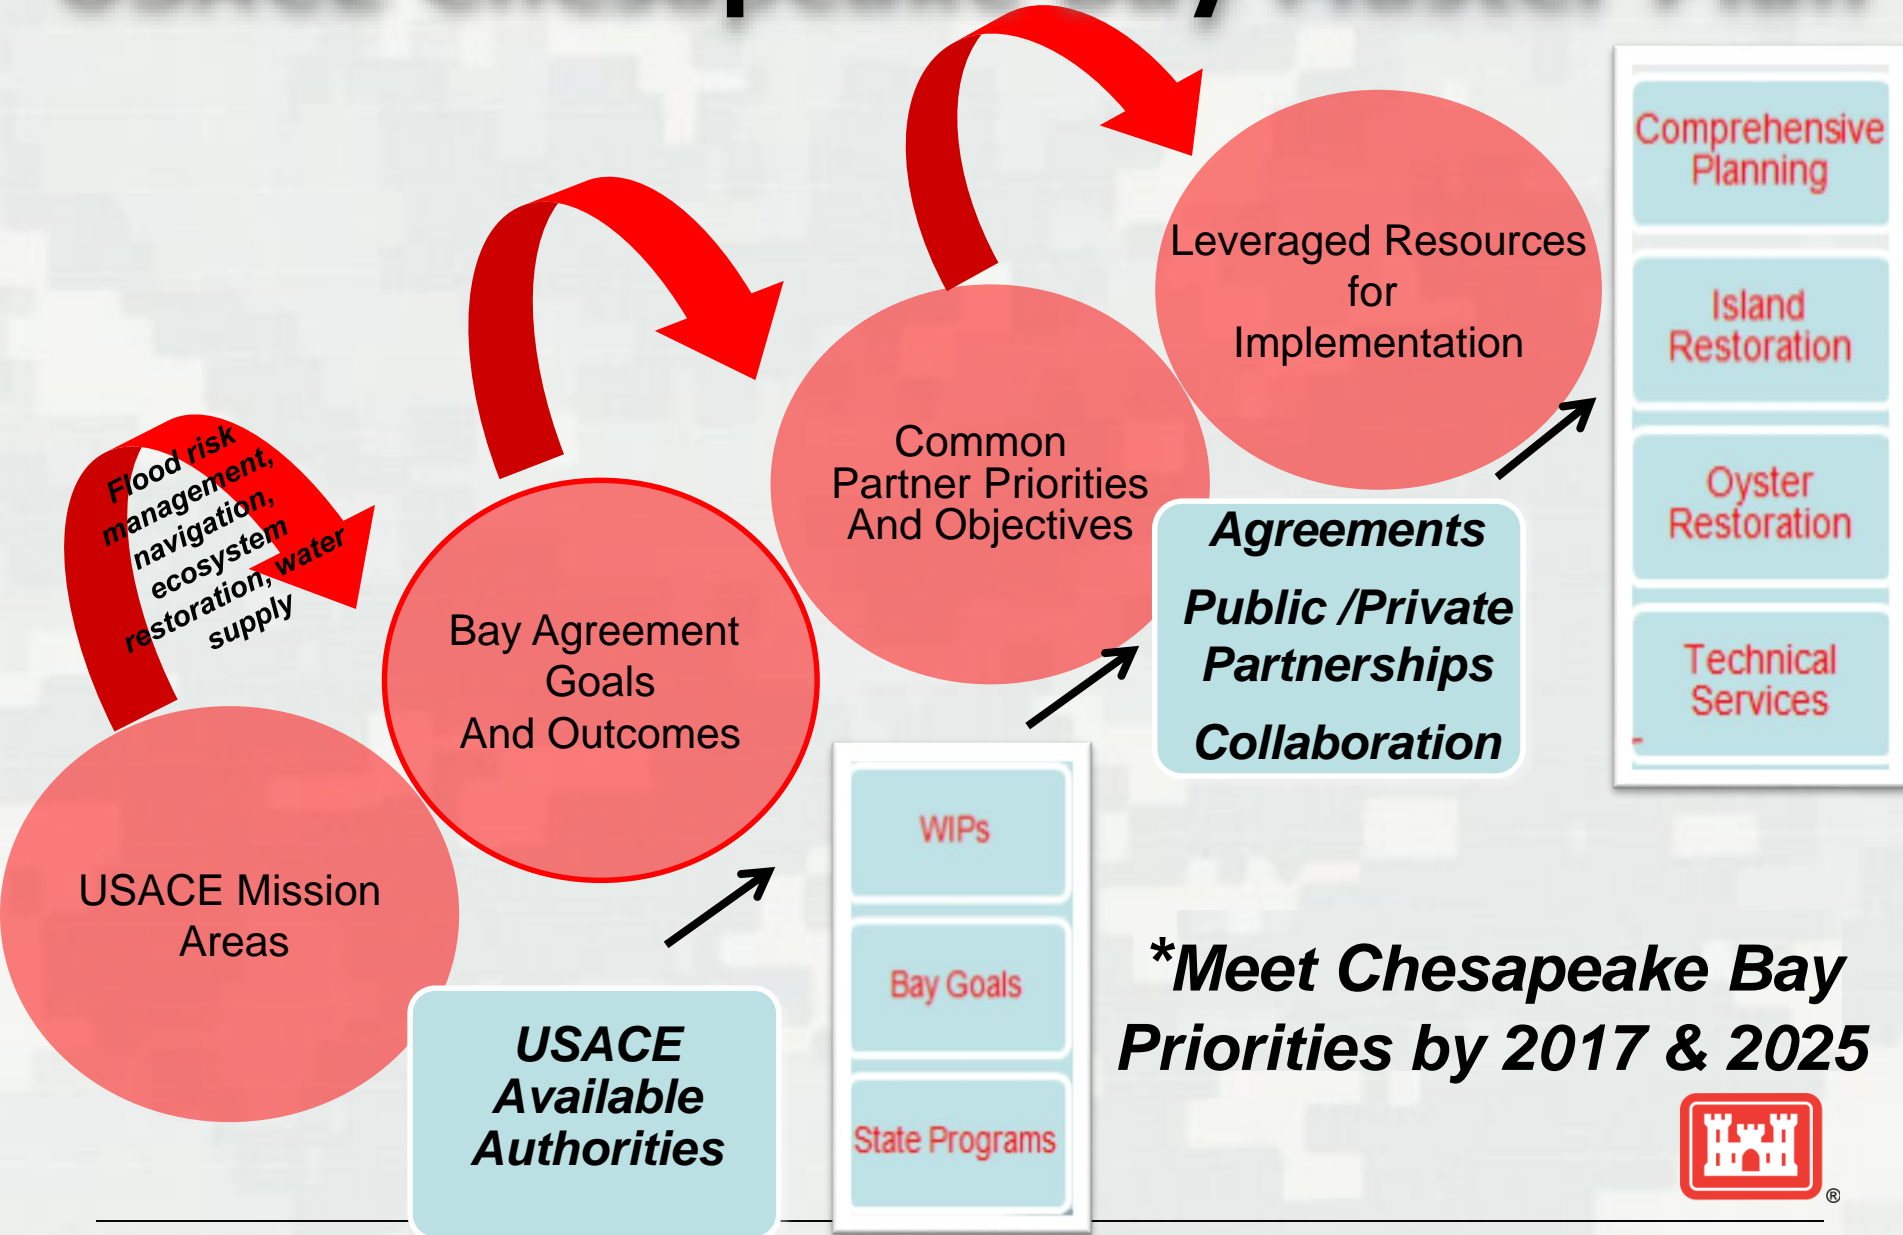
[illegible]

Flood risk management, navigation, ecosystem restoration, water supply

USACE Mission Areas

Bay Agreement Goals And Outcomes

Common Partner Priorities And Objectives

Leveraged Resources for Implementation

Comprehensive Planning

Island Restoration

Oyster Restoration

Technical Services

Agreements

Public /Private Partnerships

Collaboration

USACE Available Authorities

WIPs

Bay Goals

State Programs

*Meet Chesapeake Bay Priorities by 2017 & 2025

®